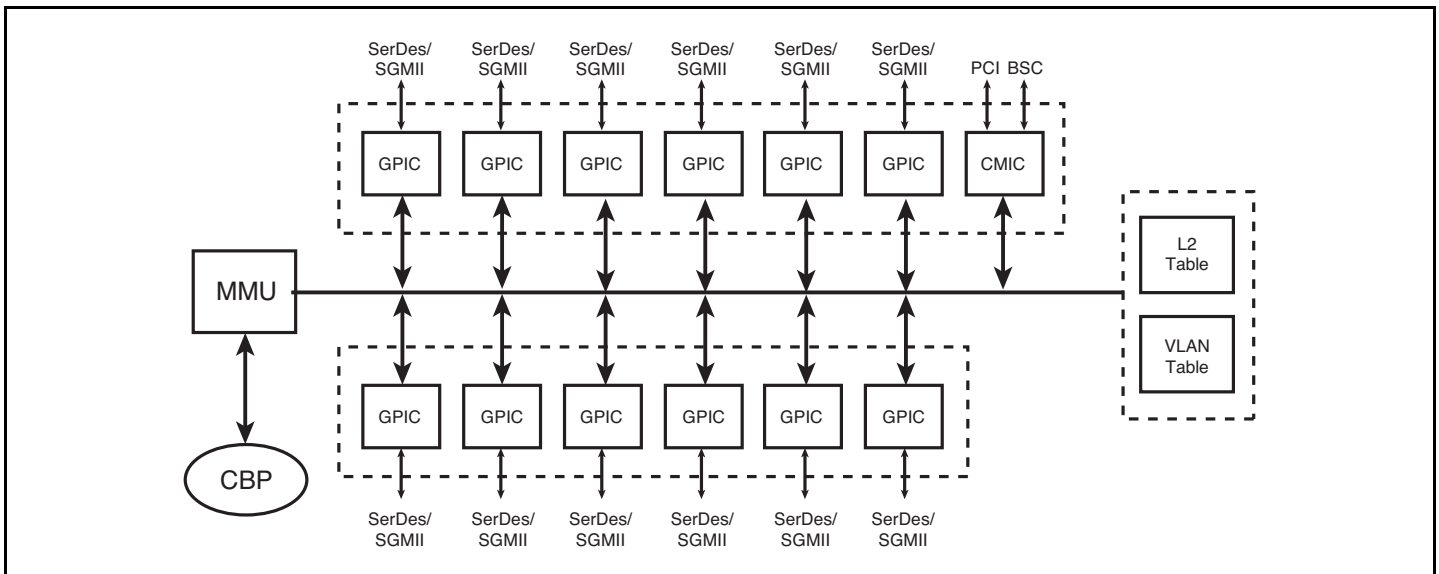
SerDes/ SGMII
SerDes/ SGMII
SerDes/ SGMII
SerDes/ SGMII
SerDes/ SGMII
SerDes/ SGMII
PCI BSC

GPIC GPIC GPIC GPIC GPIC GPIC CMIC

MMU

L2 Table

VLAN Table

GPIC GPIC GPIC GPIC GPIC GPIC

CBP

SerDes/ SGMII
SerDes/ SGMII
SerDes/ SGMII
SerDes/ SGMII
SerDes/ SGMII
SerDes/ SGMII